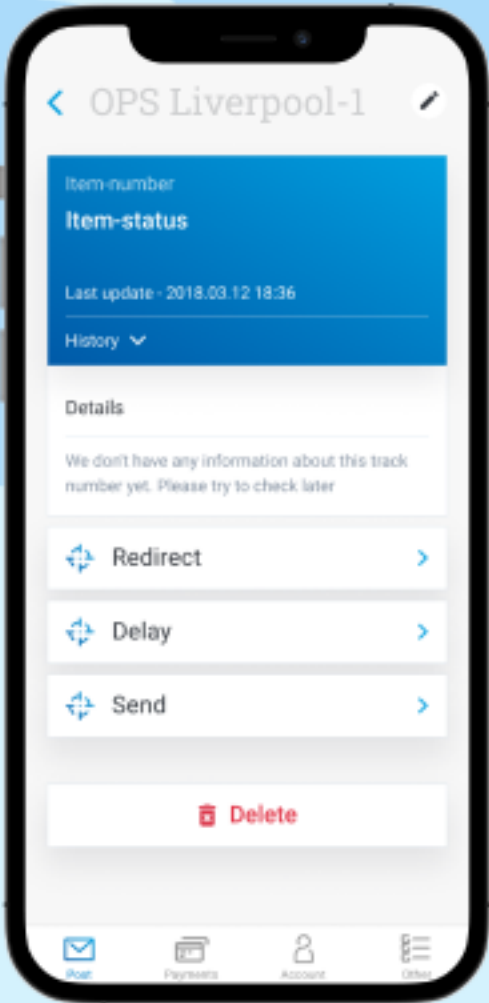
OPS Liverpool-1

Item-number

Item-status

Last update - 2018.03.12 18:36

History

Details

We don't have any information about this track number yet. Please try to check later

Redirect

Delay

Send

Delete

Post Payments Account Offer